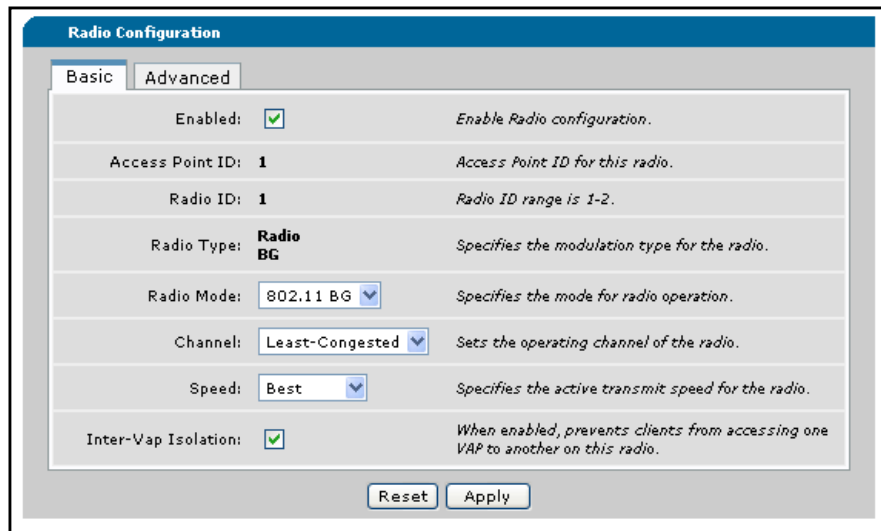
Radio Configuration

Basic | Advanced

| | | |
|---|---|---|
| Enabled: | ☑ | Enable Radio configuration. |
| Access Point ID: | 1 | Access Point ID for this radio. |
| Radio ID: | 1 | Radio ID range is 1-2. |
| Radio Type: | Radio BG | Specifies the modulation type for the radio. |
| Radio Mode: | 802.11 BG | Specifies the mode for radio operation. |
| Channel: | Least-Congested | Sets the operating channel of the radio. |
| Speed: | Best | Specifies the active transmit speed for the radio. |
| Inter-Vap Isolation: | ☑ | When enabled, prevents clients from accessing one VAP to another on this radio. |

Reset Apply